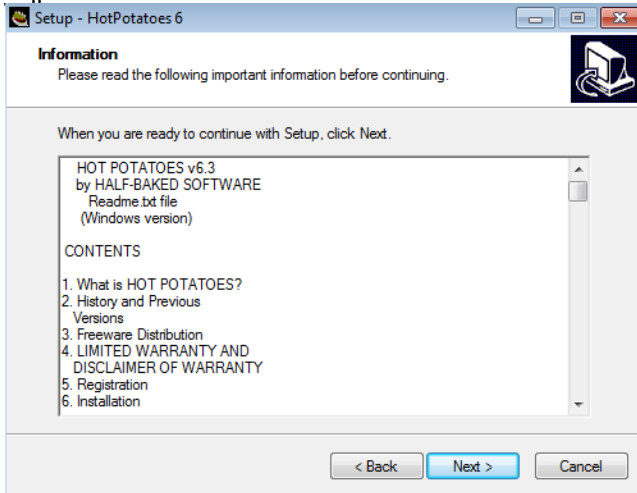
Setup - HotPotatoes 6

Information
Please read the following important information before continuing.

When you are ready to continue with Setup, click Next.

HOT POTATOES v6.3
by HALF-BAKED SOFTWARE
Readme.txt file
(Windows version)

CONTENTS

1. What is HOT POTATOES?
2. History and Previous Versions
3. Freeware Distribution
4. LIMITED WARRANTY AND DISCLAIMER OF WARRANTY
5. Registration
6. Installation

< Back
Next >
Cancel